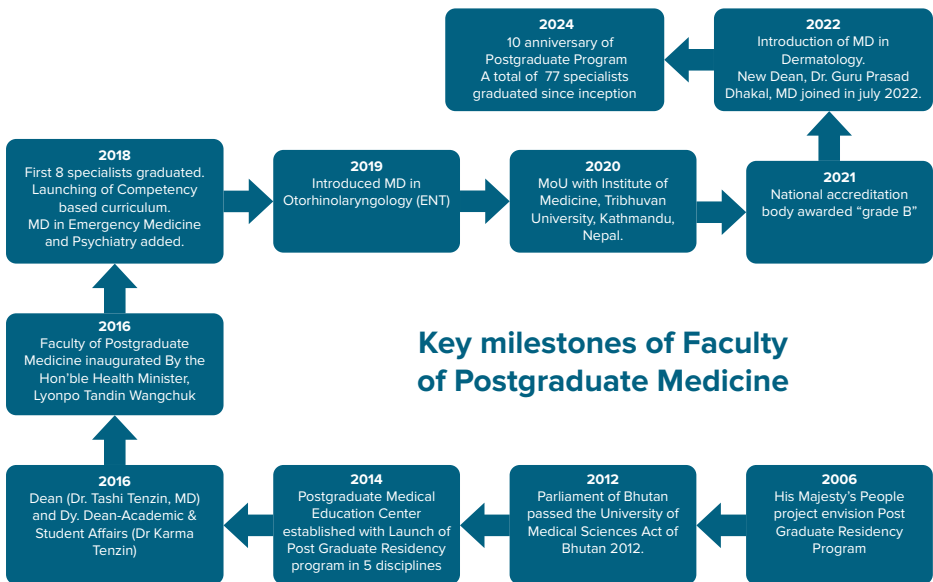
Key milestones of Faculty of Postgraduate Medicine

2006
His Majesty's People project envision Post Graduate Residency Program

2012
Parliament of Bhutan passed the University of Medical Sciences Act of Bhutan 2012.

2014
Postgraduate Medical Education Center established with Launch of Post Graduate Residency program in 5 disciplines

2016
Dean (Dr. Tashi Tenzin, MD) and Dy. Dean-Academic & Student Affairs (Dr Karma Tenzin)

2016
Faculty of Postgraduate Medicine inaugurated By the Hon'ble Health Minister, Lyonpo Tandin Wangchuk

2018
First 8 specialists graduated. Launching of Competency based curriculum. MD in Emergency Medicine and Psychiatry added.

2019
Introduced MD in Otorhinolaryngology (ENT)

2020
MoU with Institute of Medicine, Tribhuvan University, Kathmandu, Nepal.

2021
National accreditation body awarded "grade B"

2022
Introduction of MD in Dermatology. New Dean, Dr. Guru Prasad Dhakal, MD joined in july 2022.

2024
10 anniversary of Postgraduate Program A total of 77 specialists graduated since inception